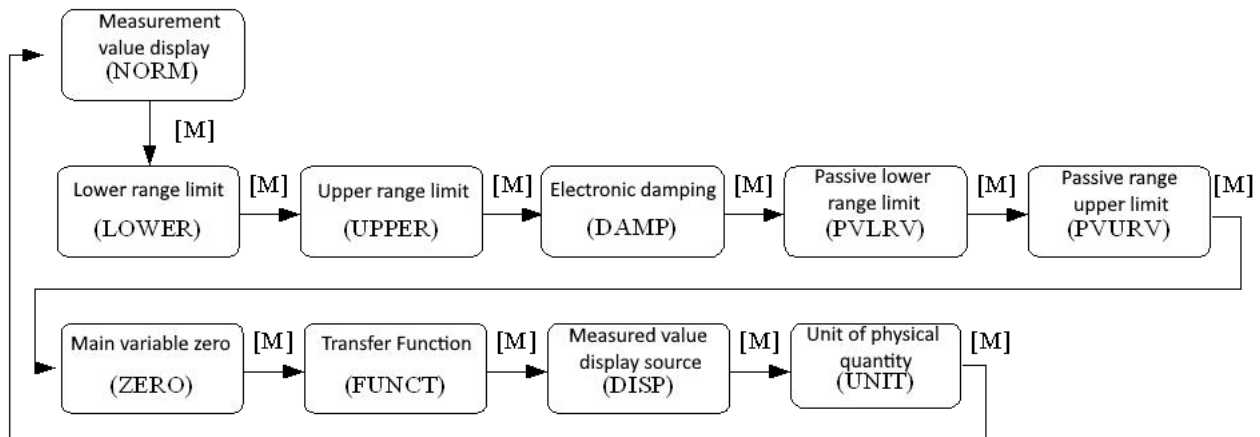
Measurement value display (NORM)

[M]

Lower range limit (LOWER)

[M]

Upper range limit (UPPER)

[M]

Electronic damping (DAMP)

[M]

Passive lower range limit (PVLRV)

[M]

Passive range upper limit (PVURV)

[M]

Main variable zero (ZERO)

[M]

Transfer Function (FUNCT)

[M]

Measured value display source (DISP)

[M]

Unit of physical quantity (UNIT)

[M]